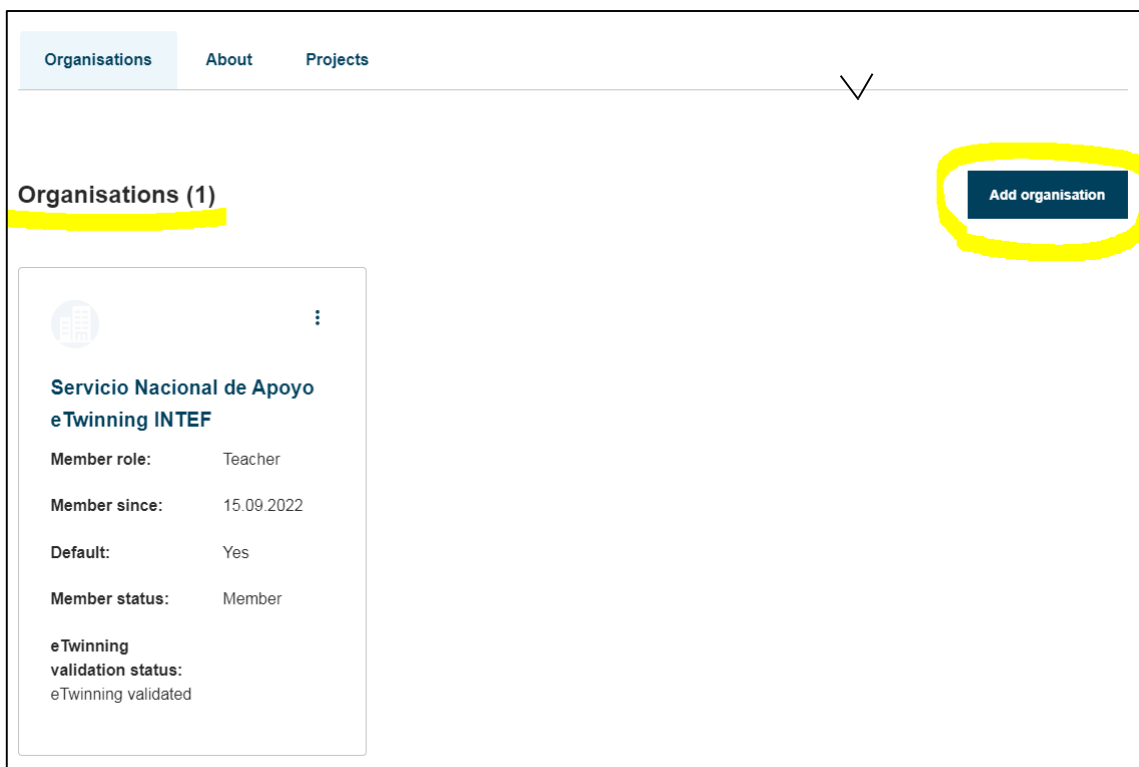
Organisations About Projects

Organisations (1)

Add organisation

Servicio Nacional de Apoyo eTwinning INTEF

Member role: Teacher

Member since: 15.09.2022

Default: Yes

Member status: Member

eTwinning validation status:
eTwinning validated